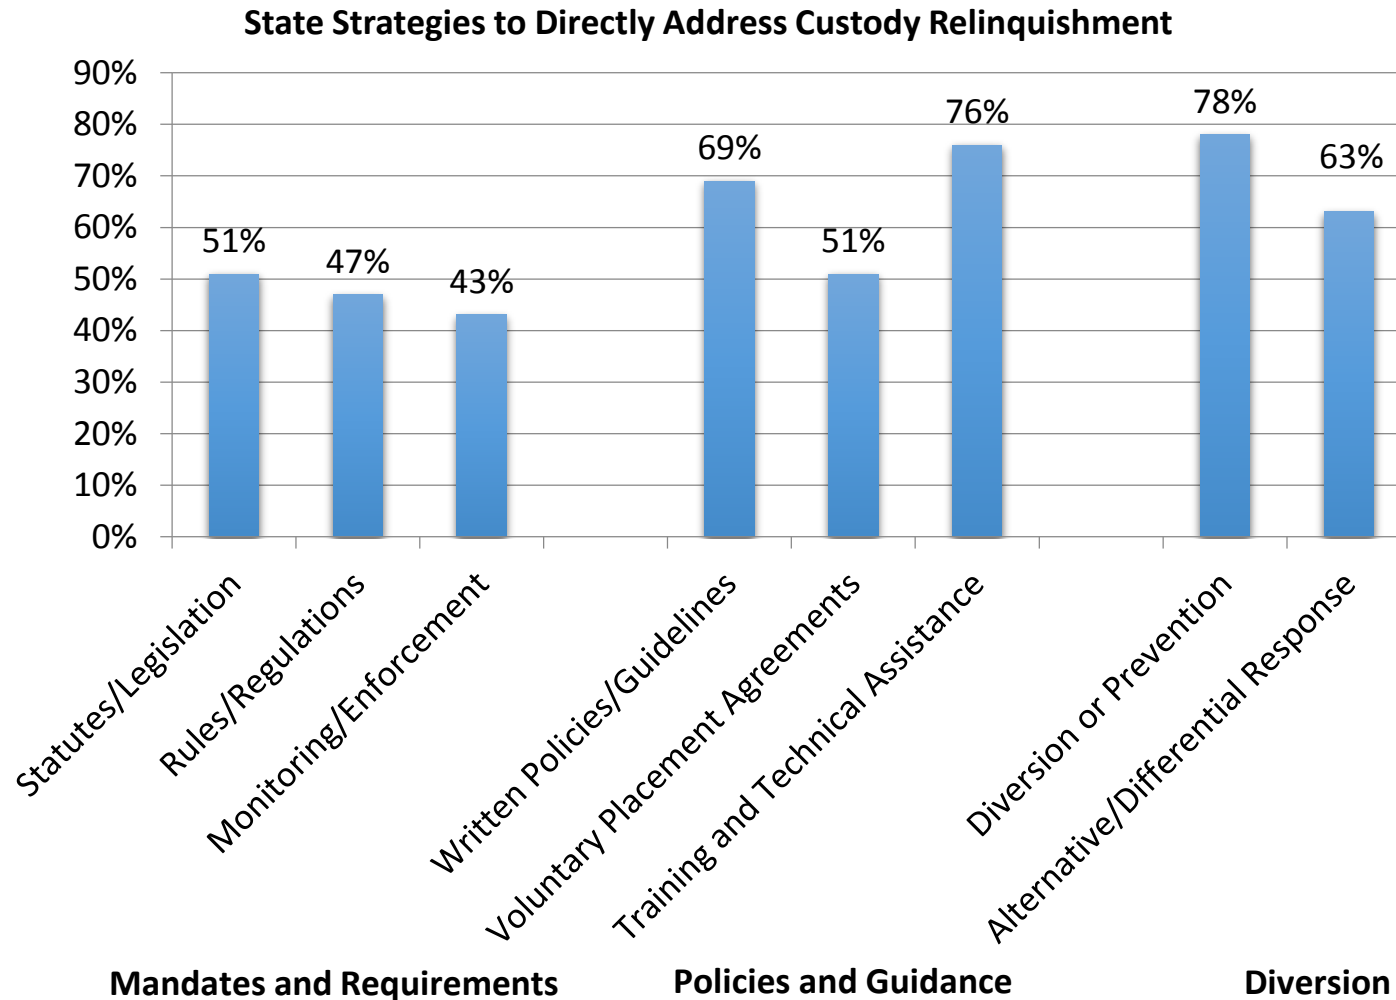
State Strategies to Directly Address Custody Relinquishment

90%
80%
70%
60%
50%
40%
30%
20%
10%
0%

51%
47%
43%
69%
51%
76%
78%
63%

Statutes/Legislation
Rules/Regulations
Monitoring/Enforcement
Written Policies/Guidelines
Voluntary Placement Agreements
Training and Technical Assistance
Diversion or Prevention
Alternative/Differential Response

Mandates and Requirements
Policies and Guidance
Diversion